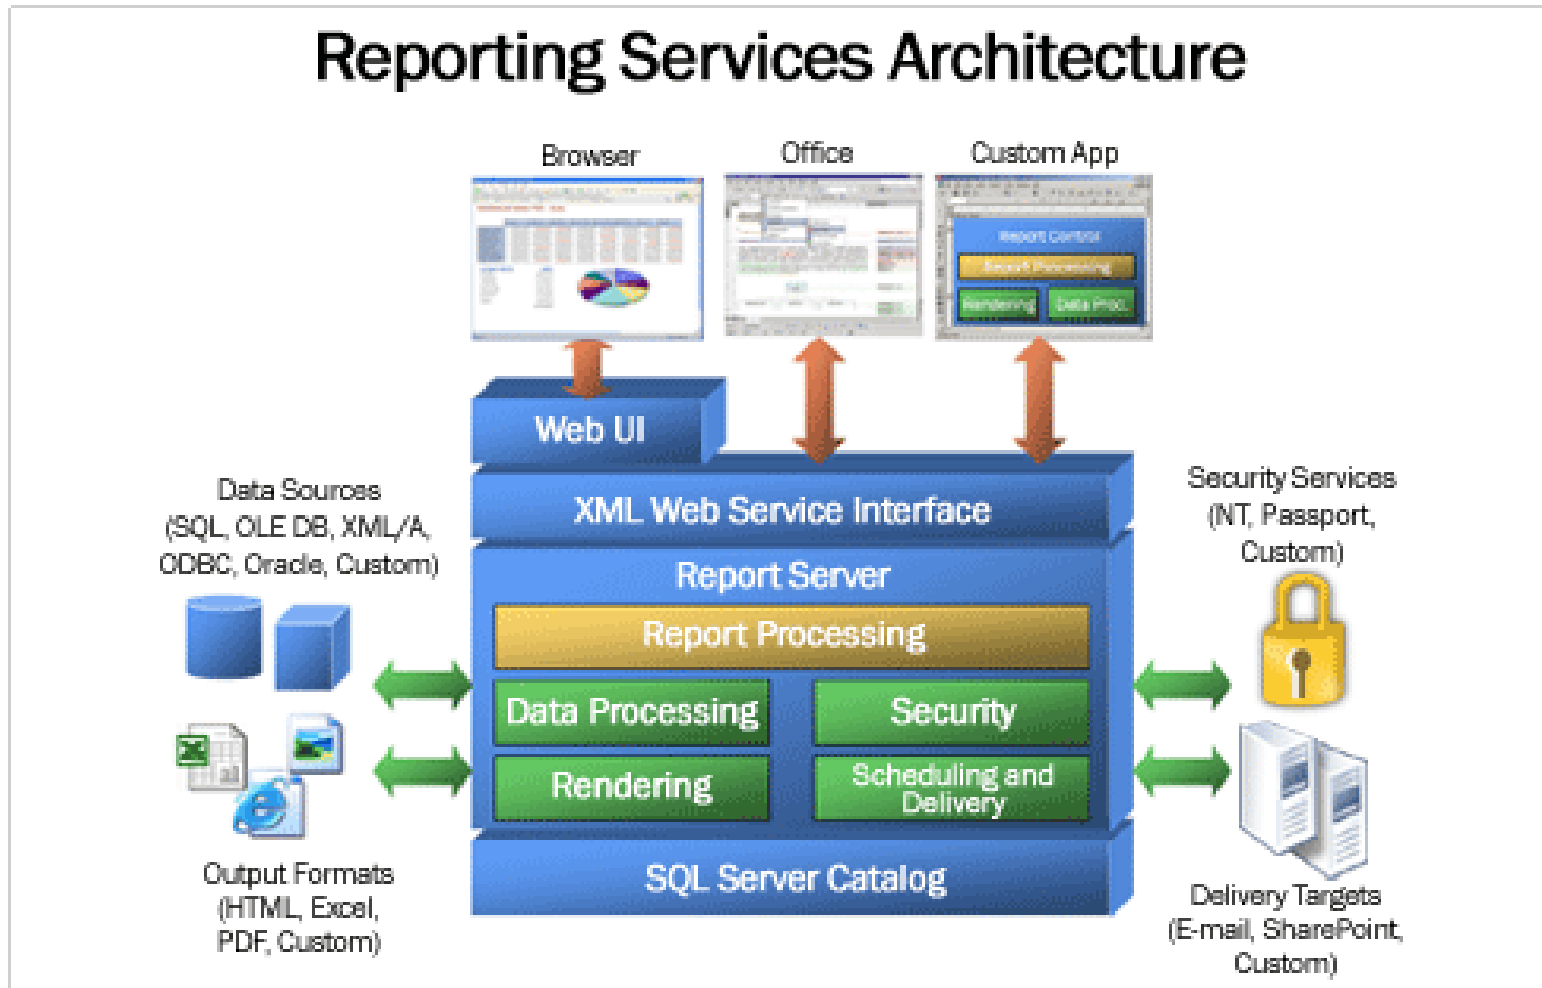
Reporting Services Architecture

Browser

Office

Custom App

Report Control

Report Processing

Rendering

Data Proc.

Web UI

XML Web Service Interface

Data Sources (SQL, OLE DB, XML/A, ODBC, Oracle, Custom)

Security Services (NT, Passport, Custom)

Report Server

Report Processing

Data Processing

Security

Rendering

Scheduling and Delivery

SQL Server Catalog

Output Formats (HTML, Excel, PDF, Custom)

Delivery Targets (E-mail, SharePoint, Custom)